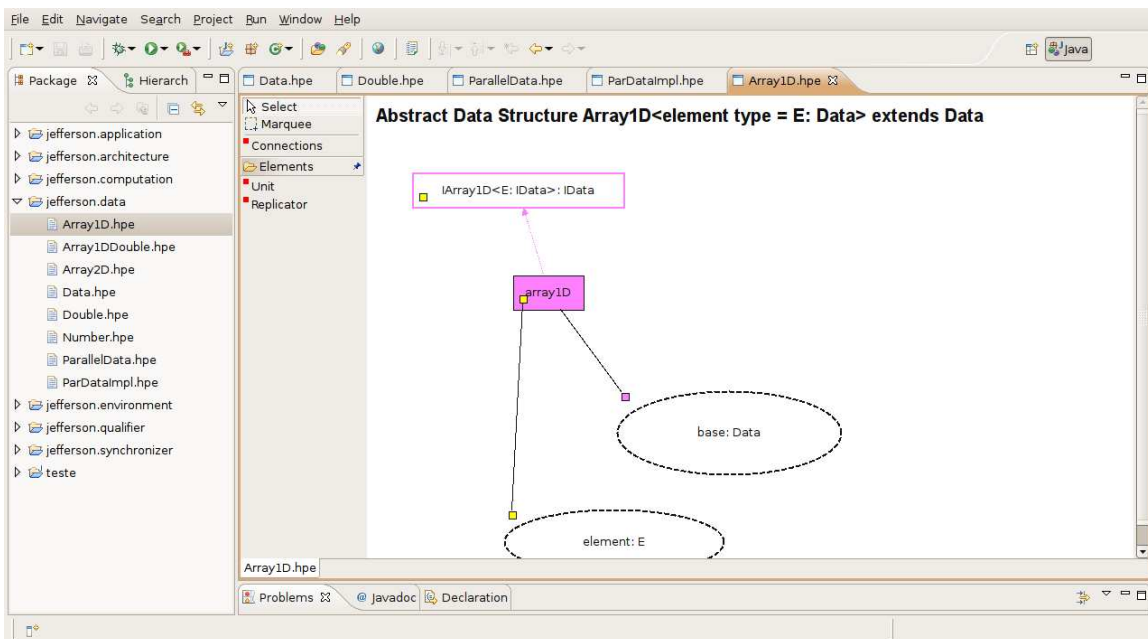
File Edit Navigate Search Project Run Window Help

Java

Package Hierarch

jefferson.application
jefferson.architecture
jefferson.computation
jefferson.data
Array1D.hpe
Array1DDouble.hpe
Array2D.hpe
Data.hpe
Double.hpe
Number.hpe
ParallelData.hpe
ParDataImpl.hpe
jefferson.environment
jefferson.qualifier
jefferson.synchronizer
teste

Data.hpe | Double.hpe | ParallelData.hpe | ParDataImpl.hpe | Array1D.hpe

Select
Marquee
Connections
Elements
Unit
Replicator

Abstract Data Structure Array1D<element type = E: Data> extends Data

IArray1D<E: IData>: IData

array1D

base: Data

element: E

Array1D.hpe

Problems | Javadoc | Declaration